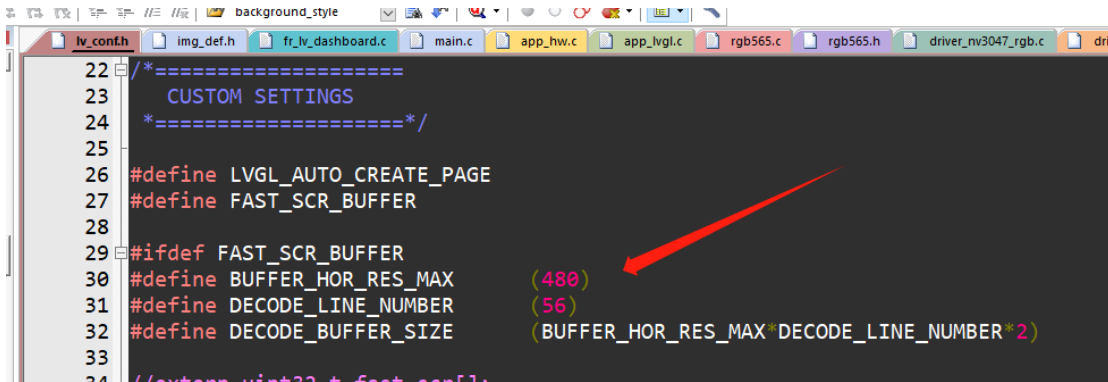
background_style

lv_conf.h | img_def.h | fr_lv_dashboard.c | main.c | app_hw.c | app_lvgl.c | rgb565.c | rgb565.h | driver_nv3047_rgb.c | dri

22 /*====================
23    CUSTOM SETTINGS
24  *====================*/
25
26 #define LVGL_AUTO_CREATE_PAGE
27 #define FAST_SCR_BUFFER
28
29 #ifdef FAST_SCR_BUFFER
30 #define BUFFER_HOR_RES_MAX        (480)
31 #define DECODE_LINE_NUMBER        (56)
32 #define DECODE_BUFFER_SIZE        (BUFFER_HOR_RES_MAX*DECODE_LINE_NUMBER*2)
33
34 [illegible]